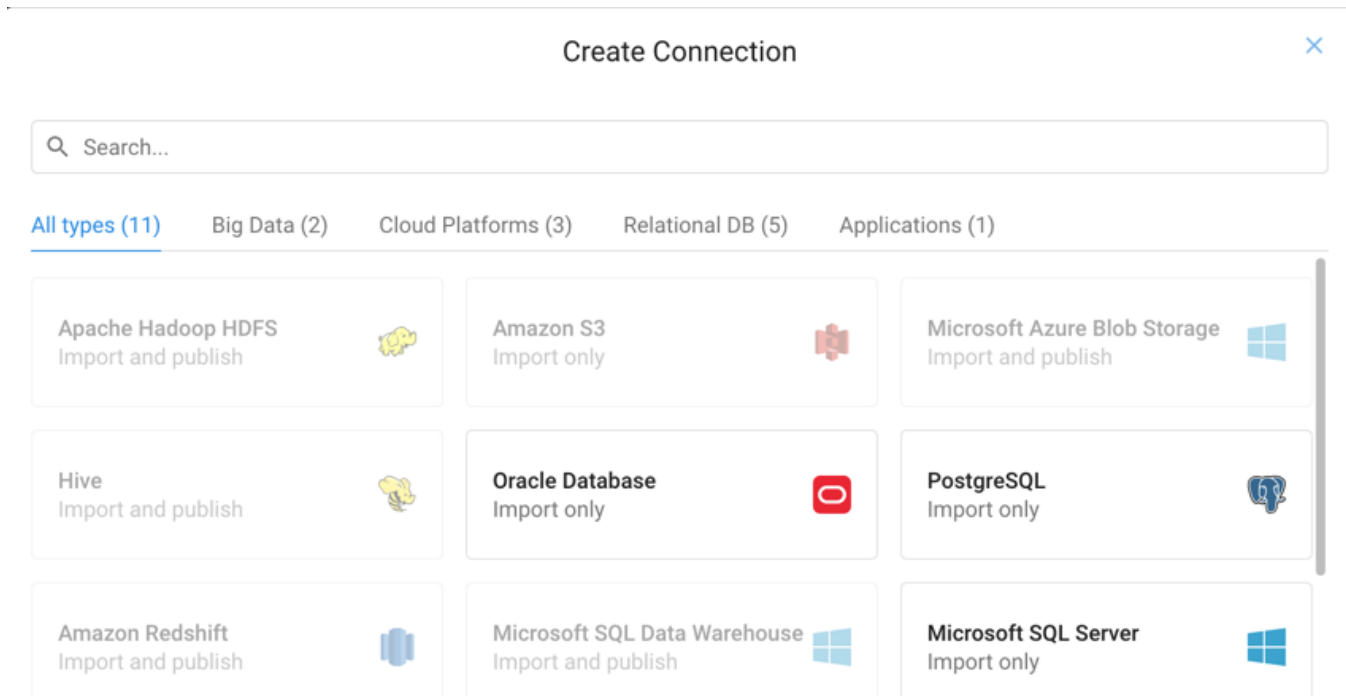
Create Connection

×

Search...

All types (11) Big Data (2) Cloud Platforms (3) Relational DB (5) Applications (1)

Apache Hadoop HDFS
Import and publish

Amazon S3
Import only

Microsoft Azure Blob Storage
Import and publish

Hive
Import and publish

Oracle Database
Import only

PostgreSQL
Import only

Amazon Redshift
Import and publish

Microsoft SQL Data Warehouse
Import and publish

Microsoft SQL Server
Import only